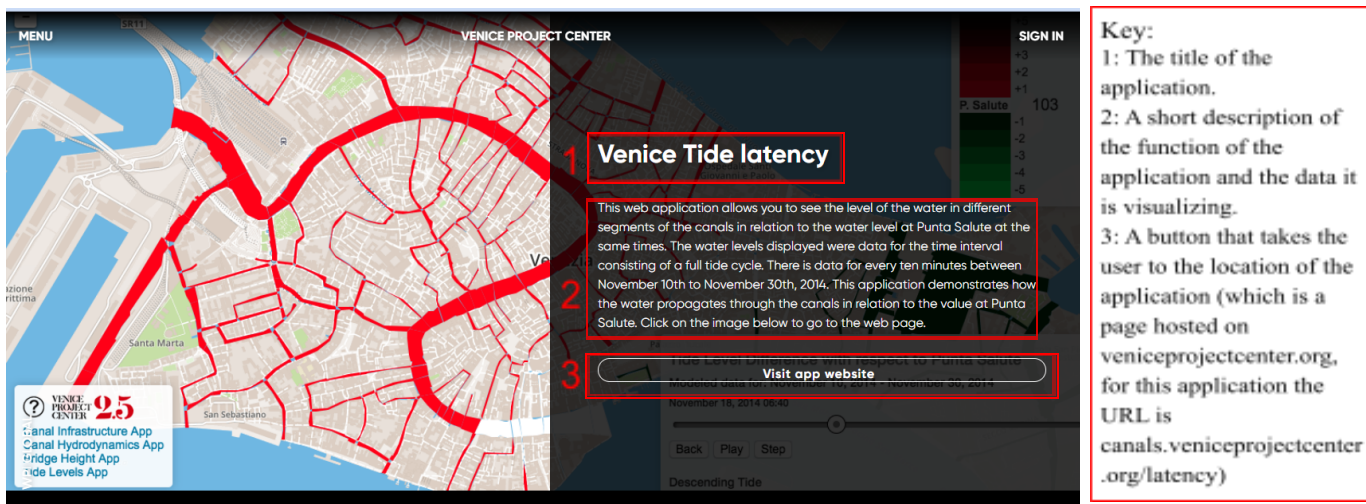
MENU

VENICE PROJECT CENTER

SIGN IN

+3
+2
+1
P. Salute
103
-1
-2
-3
-4
-5

1 Venice Tide latency

This web application allows you to see the level of the water in different segments of the canals in relation to the water level at Punta Salute at the same times. The water levels displayed were data for the time interval consisting of a full tide cycle. There is data for every ten minutes between November 10th to November 30th, 2014. This application demonstrates how the water propagates through the canals in relation to the value at Punta Salute. Click on the image below to go to the web page.

2

3 Visit app website

Tide Level Difference with respect to Punta Salute
Modeled data for: November 10, 2014 - November 30, 2014
November 18, 2014 05:40

Back Play Step

Descending Tide

Santa Marta
San Sebastiano
Venezia

VENICE PROJECT CENTER 25
Canal Infrastructure App
Canal Hydrodynamics App
Bridge Height App
Tide Levels App

Key:
1: The title of the application.
2: A short description of the function of the application and the data it is visualizing.
3: A button that takes the user to the location of the application (which is a page hosted on veniceprojectcenter.org, for this application the URL is canals.veniceprojectcenter.org/latency)